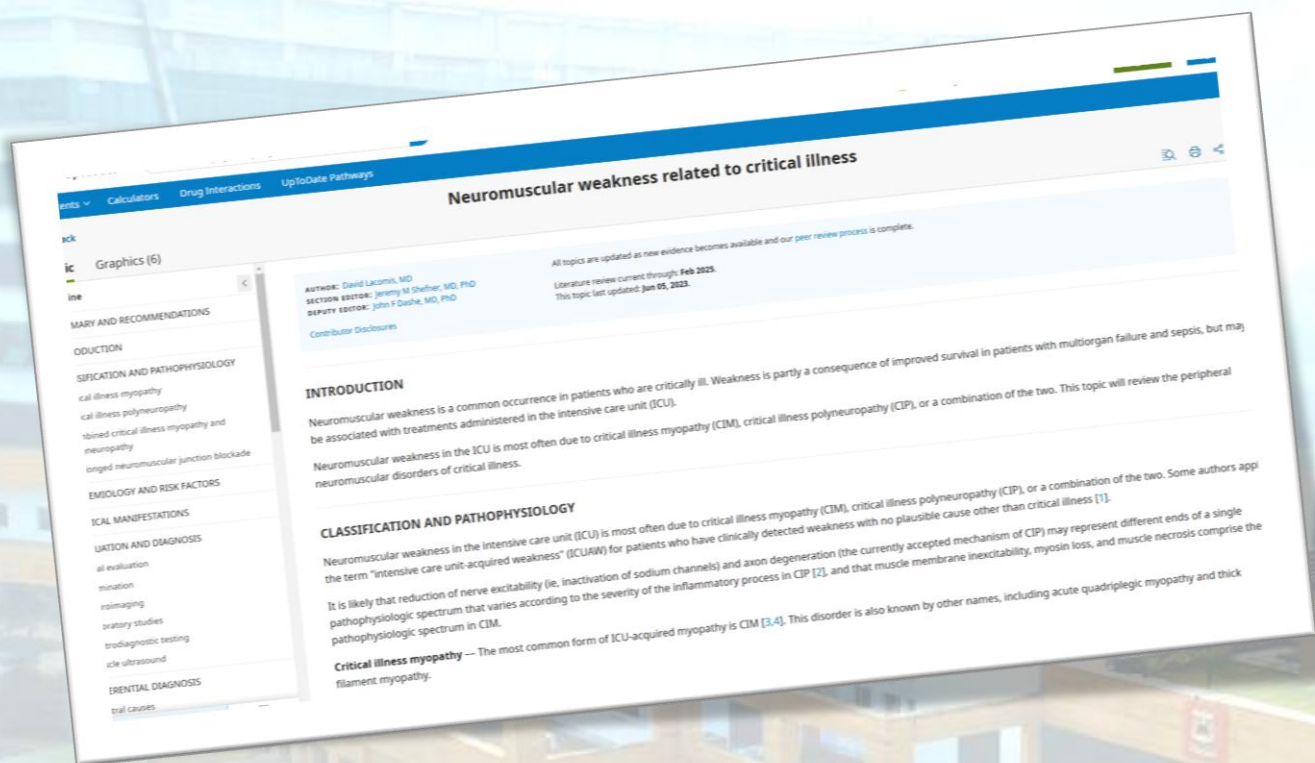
ents ∨ Calculators Drug Interactions UpToDate Pathways

Neuromuscular weakness related to critical illness

ack

ic Graphics (6)

ine

MARY AND RECOMMENDATIONS

ODUCTION

SIFICATION AND PATHOPHYSIOLOGY

ical illness myopathy

ical illness polyneuropathy

nbined critical illness myopathy and neuropathy

onged neuromuscular junction blockade

EMIOLOGY AND RISK FACTORS

ICAL MANIFESTATIONS

UATION AND DIAGNOSIS

al evaluation

mination

roimaging

oratory studies

trodiagnostic testing

scle ultrasound

ERENTIAL DIAGNOSIS

tral causes

AUTHOR: David Lacomis, MD
SECTION EDITOR: Jeremy M Shefner, MD, PhD
DEPUTY EDITOR: John F Dashe, MD, PhD

Contributor Disclosures

All topics are updated as new evidence becomes available and our peer review process is complete.

Literature review current through: Feb 2025.
This topic last updated: Jun 05, 2023.

INTRODUCTION

Neuromuscular weakness is a common occurrence in patients who are critically ill. Weakness is partly a consequence of improved survival in patients with multiorgan failure and sepsis, but may be associated with treatments administered in the intensive care unit (ICU).

Neuromuscular weakness in the ICU is most often due to critical illness myopathy (CIM), critical illness polyneuropathy (CIP), or a combination of the two. This topic will review the peripheral neuromuscular disorders of critical illness.

CLASSIFICATION AND PATHOPHYSIOLOGY

Neuromuscular weakness in the intensive care unit (ICU) is most often due to critical illness myopathy (CIM), critical illness polyneuropathy (CIP), or a combination of the two. Some authors appl the term "intensive care unit-acquired weakness" (ICUAW) for patients who have clinically detected weakness with no plausible cause other than critical illness [1].

It is likely that reduction of nerve excitability (ie, inactivation of sodium channels) and axon degeneration (the currently accepted mechanism of CIP) may represent different ends of a single pathophysiologic spectrum that varies according to the severity of the inflammatory process in CIP [2], and that muscle membrane inexcitability, myosin loss, and muscle necrosis comprise the pathophysiologic spectrum in CIM.

Critical illness myopathy — The most common form of ICU-acquired myopathy is CIM [3,4]. This disorder is also known by other names, including acute quadriplegic myopathy and thick filament myopathy.